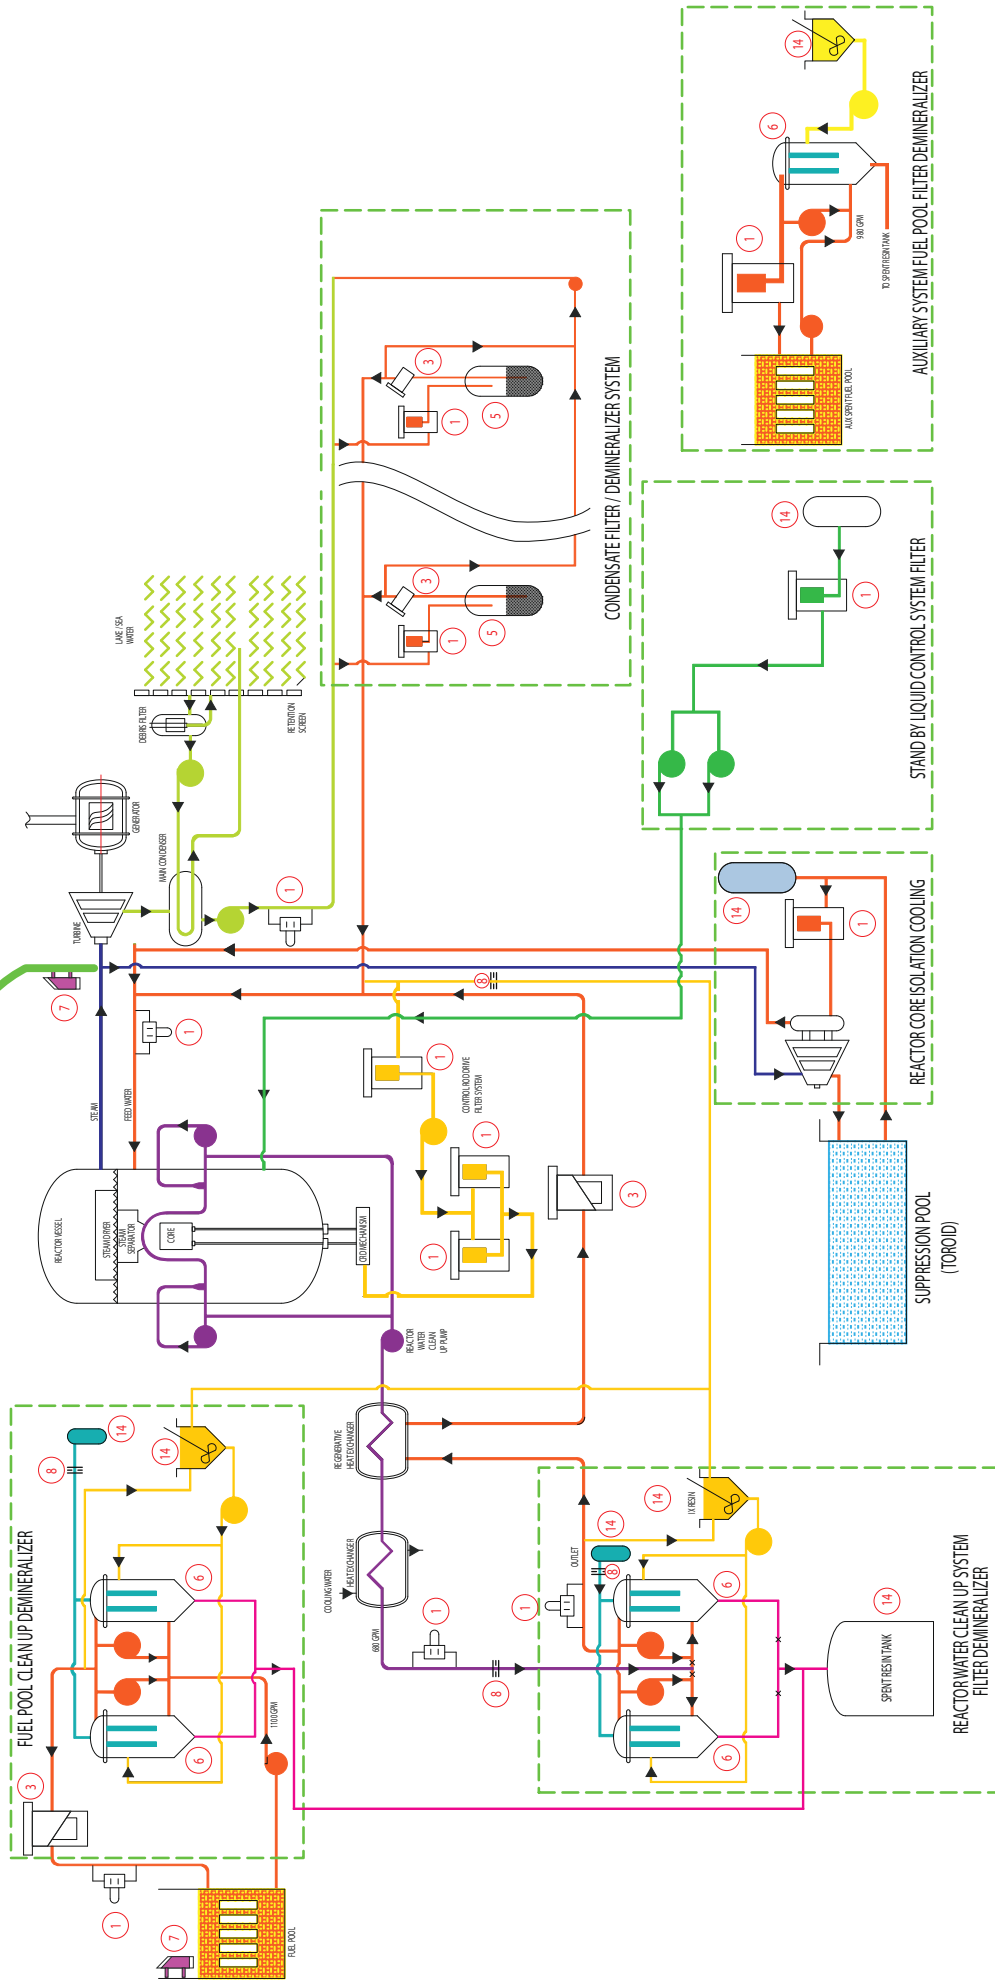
AUXILIARY SYSTEM FUEL POOL FILTER DEMINERALIZER
14
6
1
980 GPM
TO SPENT RESIN TANK
AUX SPENT FUEL POOL
CONDENSATE FILTER / DEMINERALIZER SYSTEM
3
1
5
3
5
1
STAND BY LIQUID CONTROL SYSTEM FILTER
14
1
LAKE / SEA WATER
DEBRIS FILTER
RETENTION SCREEN
GENERATOR
MAIN CONDENSER
TURBINE
1
REACTOR CORE ISOLATION COOLING
14
1
7
8
1
STEAM
FEED WATER
1
CONTROL ROD DRIVE FILTER SYSTEM
1
3
1
REACTOR VESSEL
STEAM DRYER
STEAM SEPARATOR
CORE
CRD MECHANISM
REACTOR WATER CLEAN UP PUMP
SUPPRESSION POOL (TOROID)
FUEL POOL CLEAN UP DEMINERALIZER
14
14
8
6
6
1100 GPM
3
1
7
FUEL POOL
REGENERATIVE HEAT EXCHANGER
COOLING WATER
HEAT EXCHANGER
680 GPM
1
8
1
OUTLET
8
14
14
IX RESIN
6
6
14
SPENT RESIN TANK
REACTOR WATER CLEAN UP SYSTEM FILTER DEMINERALIZER